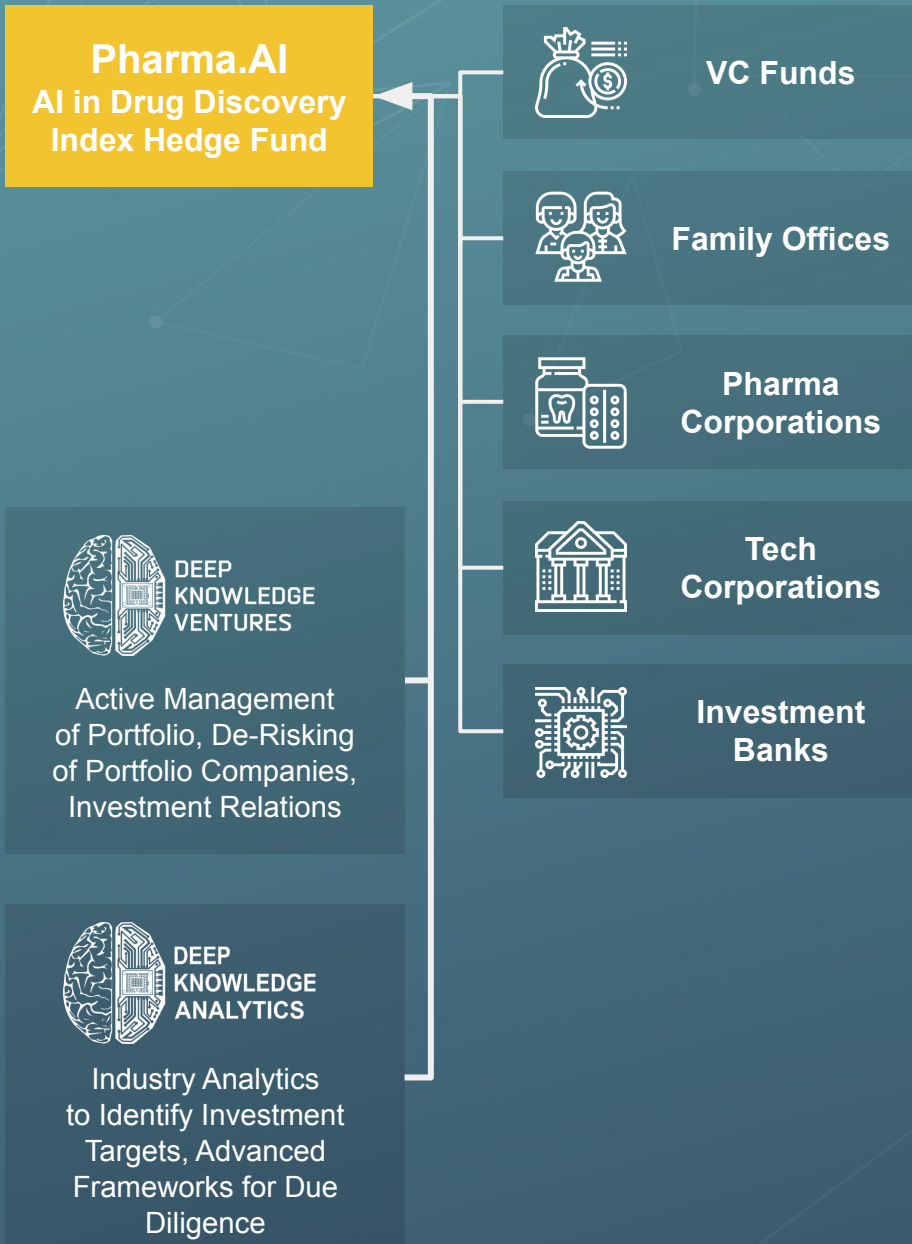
Pharma.AI
AI in Drug Discovery Index Hedge Fund

VC Funds

Family Offices

Pharma Corporations

Tech Corporations

Investment Banks

DEEP KNOWLEDGE VENTURES

Active Management of Portfolio, De-Risking of Portfolio Companies, Investment Relations

DEEP KNOWLEDGE ANALYTICS

Industry Analytics to Identify Investment Targets, Advanced Frameworks for Due Diligence